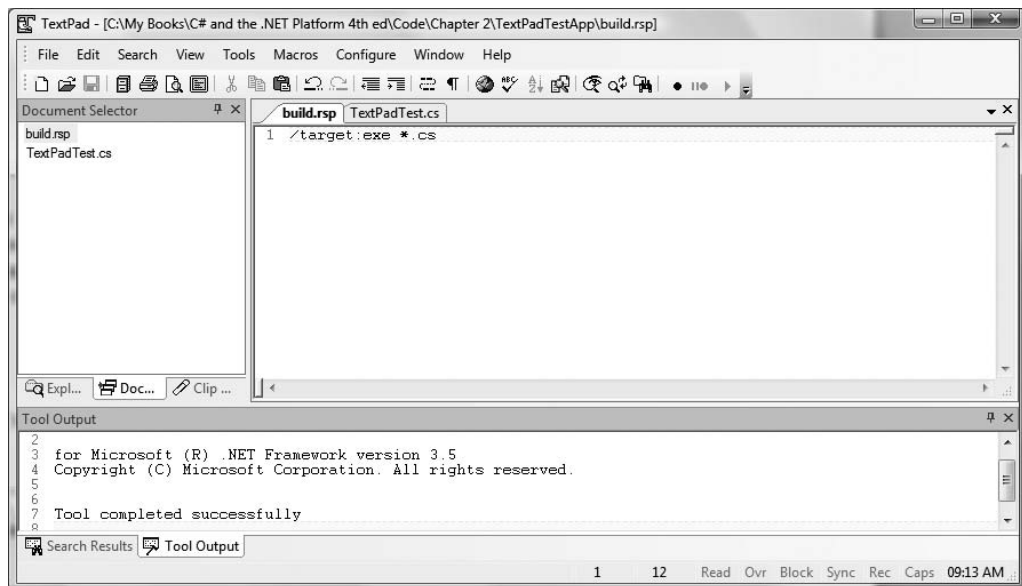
TextPad - [C:\My Books\C# and the .NET Platform 4th ed\Code\Chapter 2\TextPadTestApp\build.rsp]

File Edit Search View Tools Macros Configure Window Help

Document Selector

build.rsp
TextPadTest.cs

build.rsp | TextPadTest.cs

1 /target:exe *.cs

Expl... | Doc... | Clip ...

Tool Output

2
3 for Microsoft (R) .NET Framework version 3.5
4 Copyright (C) Microsoft Corporation. All rights reserved.
5
6
7 Tool completed successfully

Search Results | Tool Output

1 12 Read Ovr Block Sync Rec Caps 09:13 AM